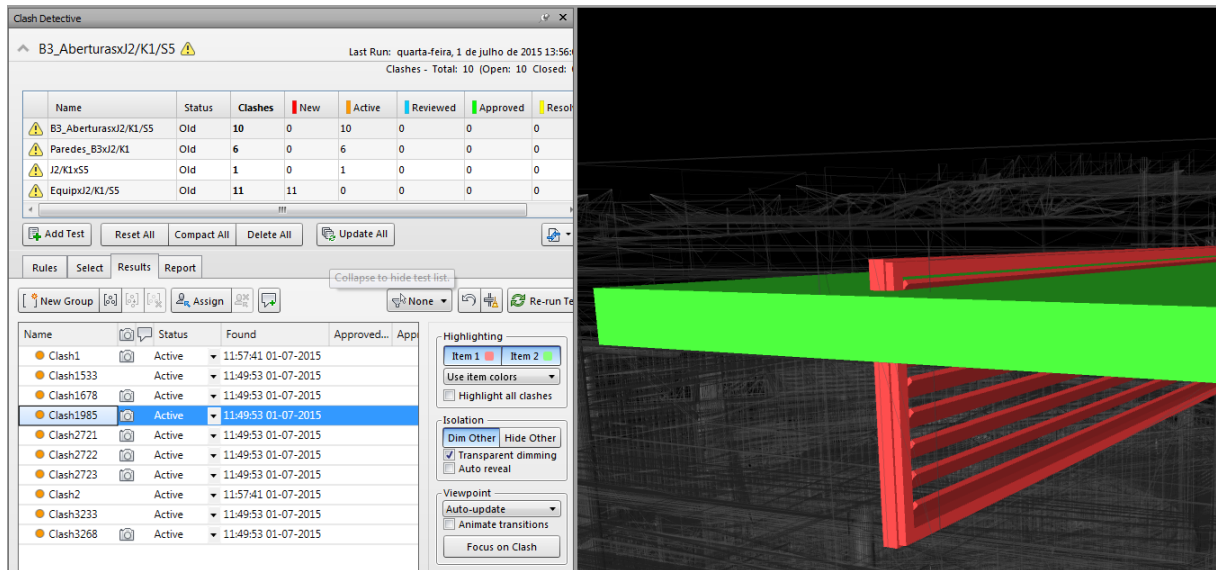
Clash Detective

B3_AberturasxJ2/K1/S5

Last Run: quarta-feira, 1 de julho de 2015 13:56:

Clashes - Total: 10 (Open: 10 Closed:

| | Name | Status | Clashes | New | Active | Reviewed | Approved | Resol |
|---|---|---|---|---|---|---|---|---|
| | B3_AberturasxJ2/K1/S5 | Old | 10 | 0 | 10 | 0 | 0 | 0 |
| | Paredes_B3xJ2/K1 | Old | 6 | 0 | 6 | 0 | 0 | 0 |
| | J2/K1xS5 | Old | 1 | 0 | 1 | 0 | 0 | 0 |
| | EquipxJ2/K1/S5 | Old | 11 | 11 | 0 | 0 | 0 | 0 |

Add Test | Reset All | Compact All | Delete All | Update All

Rules | Select | Results | Report

Collapse to hide test list.

New Group | Assign | None | Re-run Te

| Name | | Status | Found | Approved... | App |
|---|---|---|---|---|---|
| Clash1 | | Active | 11:57:41 01-07-2015 | | |
| Clash1533 | | Active | 11:49:53 01-07-2015 | | |
| Clash1678 | | Active | 11:49:53 01-07-2015 | | |
| Clash1985 | | Active | 11:49:53 01-07-2015 | | |
| Clash2721 | | Active | 11:49:53 01-07-2015 | | |
| Clash2722 | | Active | 11:49:53 01-07-2015 | | |
| Clash2723 | | Active | 11:49:53 01-07-2015 | | |
| Clash2 | | Active | 11:57:41 01-07-2015 | | |
| Clash3233 | | Active | 11:49:53 01-07-2015 | | |
| Clash3268 | | Active | 11:49:53 01-07-2015 | | |

Highlighting
Item 1 | Item 2
Use item colors
Highlight all clashes

Isolation
Dim Other | Hide Other
Transparent dimming
Auto reveal

Viewpoint
Auto-update
Animate transitions
Focus on Clash